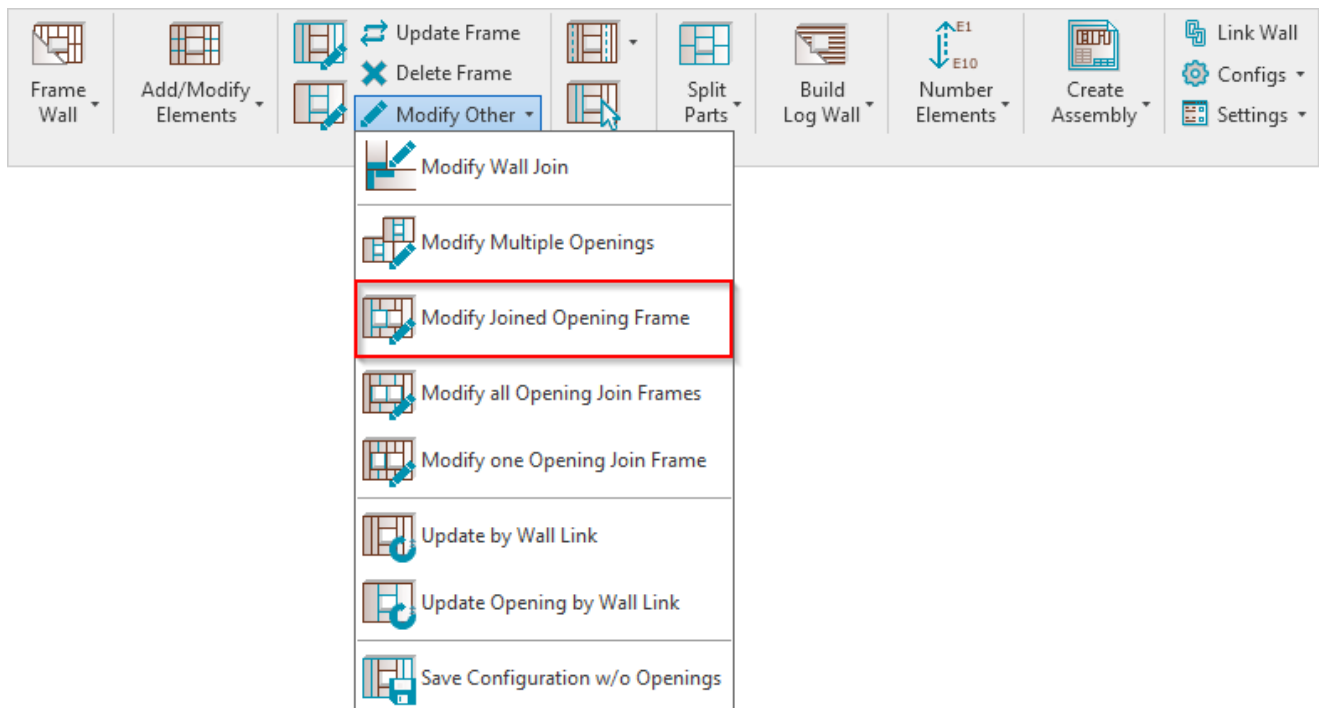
Frame Wall

Add/Modify Elements

Update Frame
Delete Frame
Modify Other

Split Parts

Build Log Wall

E1
E10
Number Elements

Create Assembly

Link Wall
Configs
Settings

Modify Wall Join

Modify Multiple Openings

Modify Joined Opening Frame

Modify all Opening Join Frames

Modify one Opening Join Frame

Update by Wall Link

Update Opening by Wall Link

Save Configuration w/o Openings